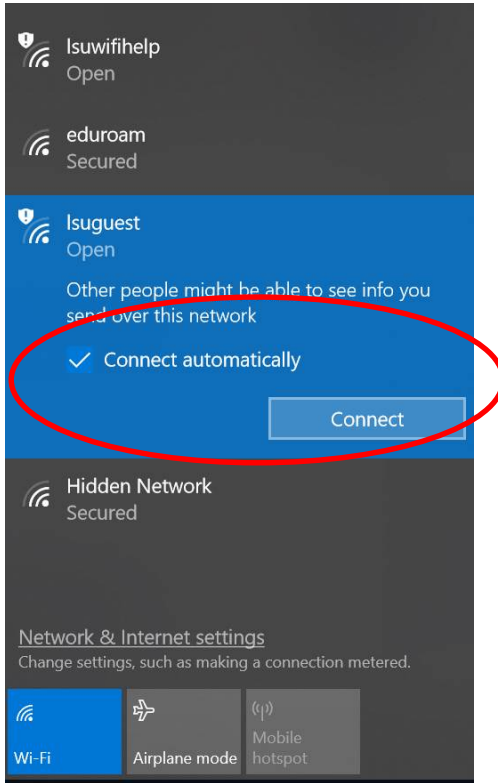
lsuwifihelp
Open

eduroam
Secured

lsuguest
Open

Other people might be able to see info you send over this network

Connect automatically

Connect

Hidden Network
Secured

Network & Internet settings
Change settings, such as making a connection metered.

Wi-Fi

Airplane mode

Mobile hotspot